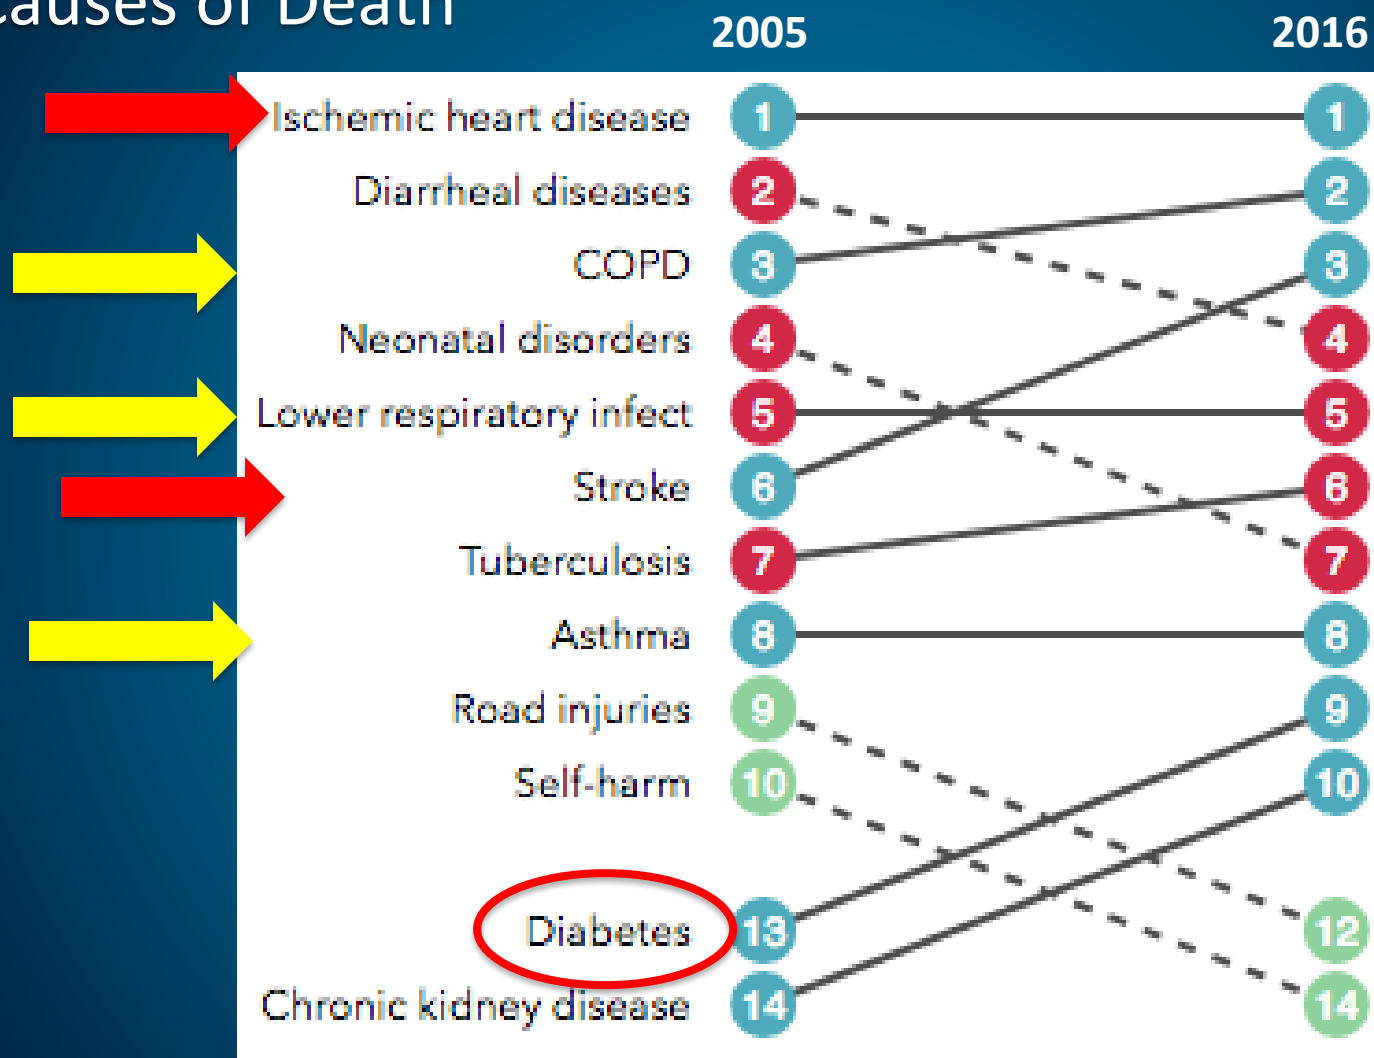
auses of Death

2005

2016

Ischemic heart disease 1 1
Diarrheal diseases 2 2
COPD 3 3
Neonatal disorders 4 4
Lower respiratory infect 5 5
Stroke 6 6
Tuberculosis 7 7
Asthma 8 8
Road injuries 9 9
Self-harm 10 10
Diabetes 13 12
Chronic kidney disease 14 14